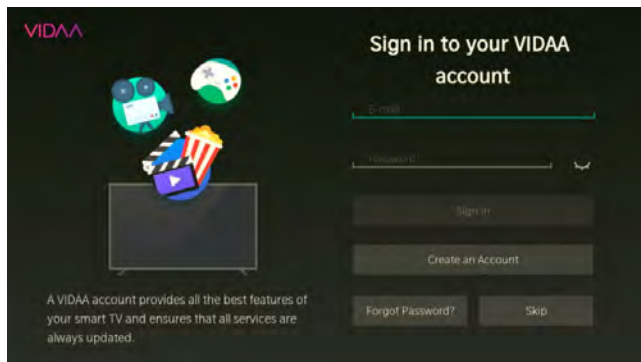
VIDAA

Sign in to your VIDAA account

E-mail

Password

Sign in

Create an Account

A VIDAA account provides all the best features of your smart TV and ensures that all services are always updated.

Forgot Password?

Skip